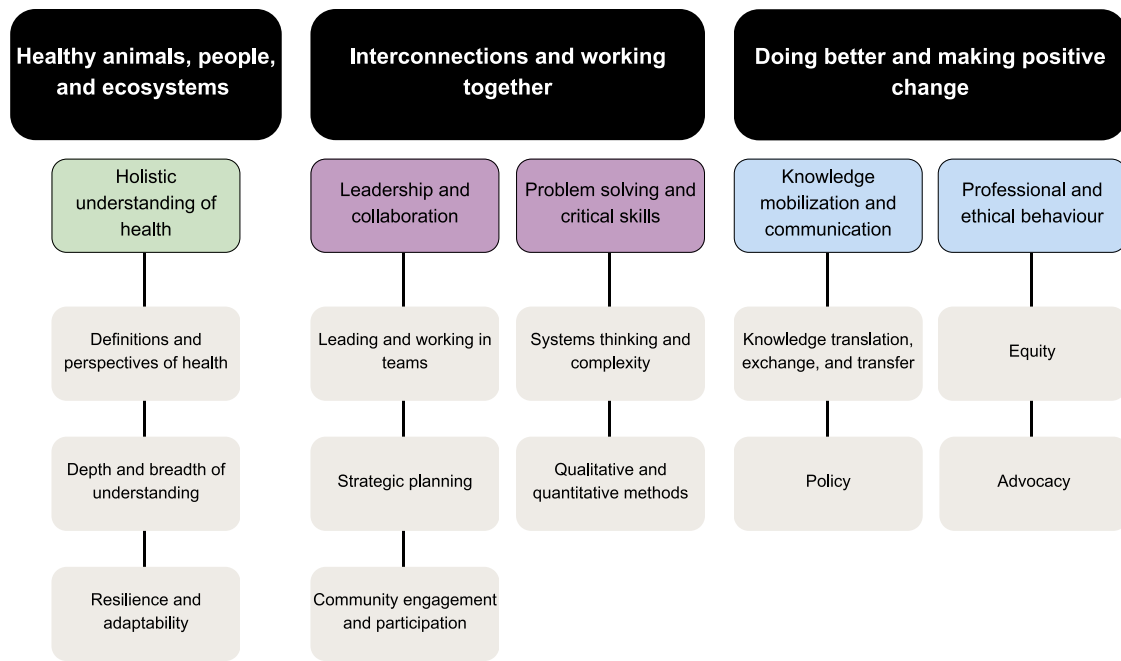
Healthy animals, people, and ecosystems

Holistic understanding of health

Definitions and perspectives of health

Depth and breadth of understanding

Resilience and adaptability

Interconnections and working together

Leadership and collaboration

Leading and working in teams

Strategic planning

Community engagement and participation

Problem solving and critical skills

Systems thinking and complexity

Qualitative and quantitative methods

Doing better and making positive change

Knowledge mobilization and communication

Knowledge translation, exchange, and transfer

Policy

Professional and ethical behaviour

Equity

Advocacy